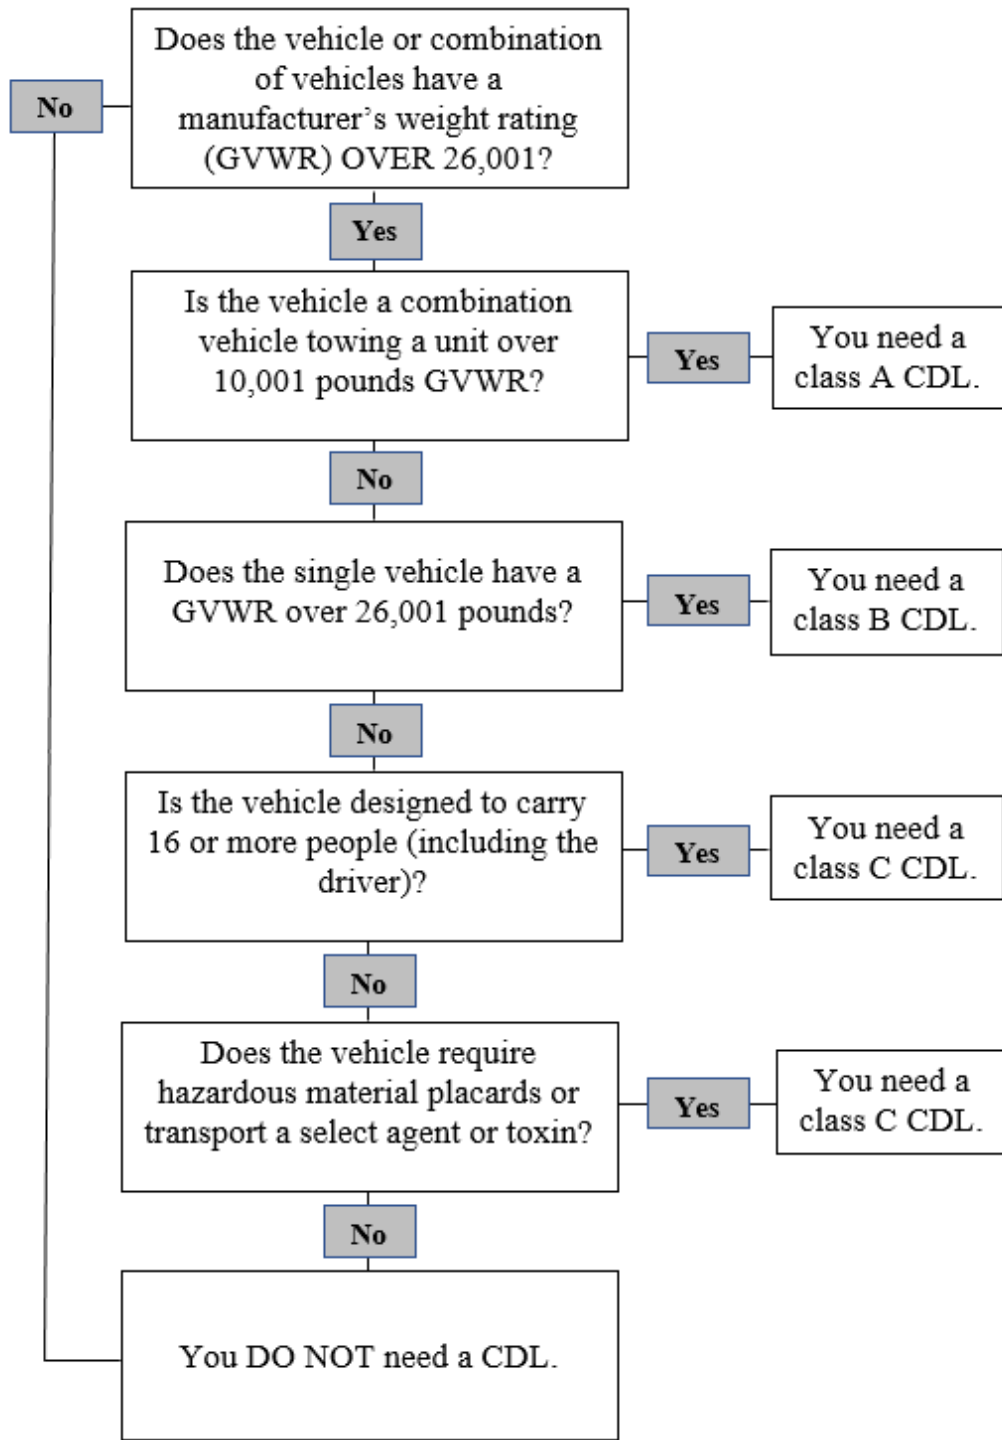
No

Does the vehicle or combination of vehicles have a manufacturer's weight rating (GVWR) OVER 26,001?

Yes

Is the vehicle a combination vehicle towing a unit over 10,001 pounds GVWR?

Yes

You need a class A CDL.

No

Does the single vehicle have a GVWR over 26,001 pounds?

Yes

You need a class B CDL.

No

Is the vehicle designed to carry 16 or more people (including the driver)?

Yes

You need a class C CDL.

No

Does the vehicle require hazardous material placards or transport a select agent or toxin?

Yes

You need a class C CDL.

No

You DO NOT need a CDL.